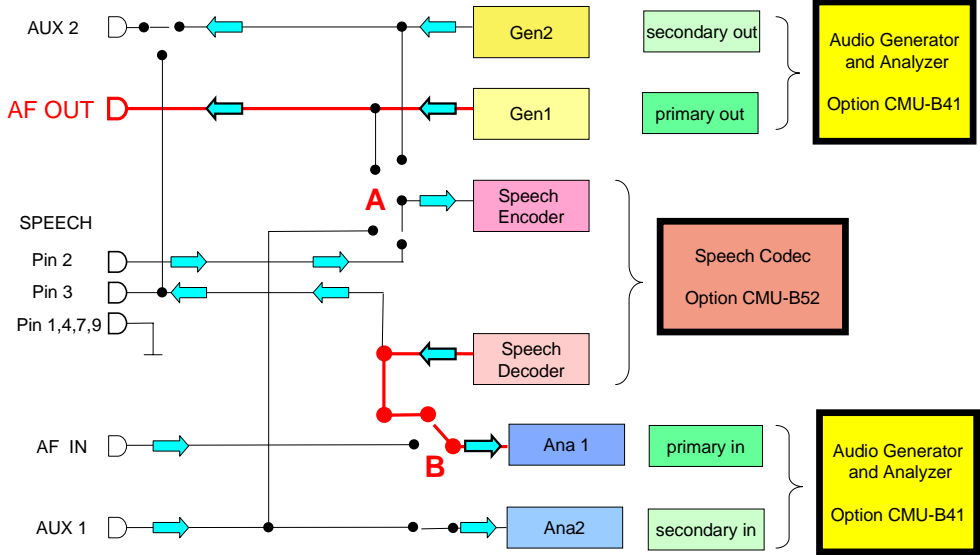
AUX 2

Gen2

secondary out

Audio Generator and Analyzer

Option CMU-B41

AF OUT

Gen1

primary out

A

Speech Encoder

SPEECH

Speech Codec

Pin 2

Option CMU-B52

Pin 3

Pin 1,4,7,9

Speech Decoder

AF IN

Ana 1

primary in

Audio Generator and Analyzer

B

AUX 1

Ana2

secondary in

Option CMU-B41